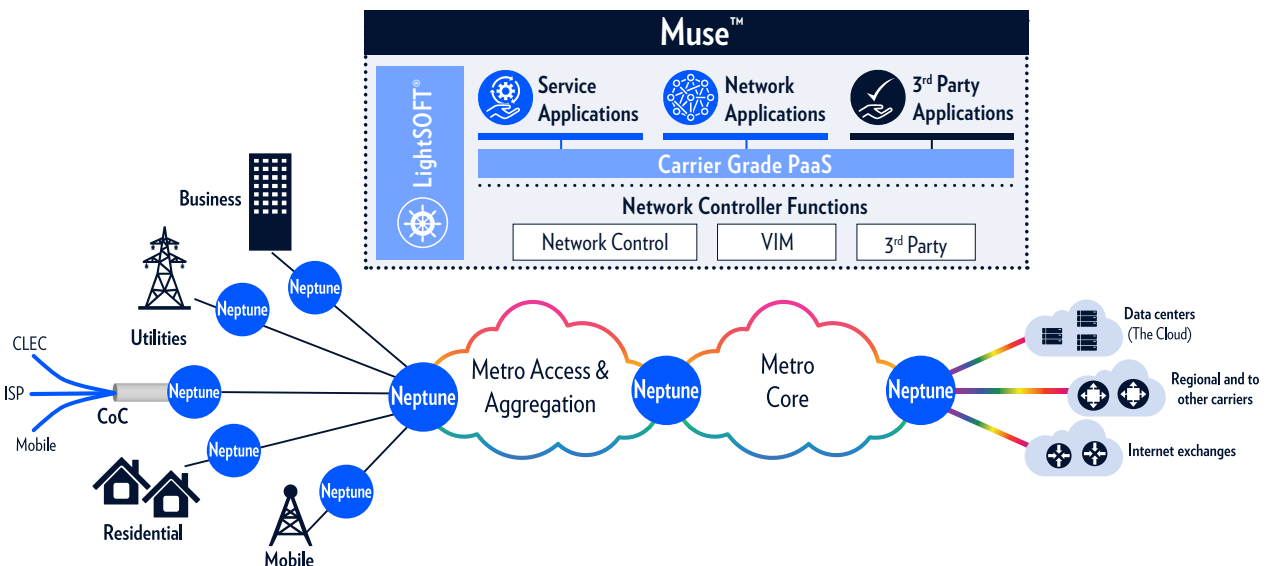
Muse™

LightSOFT®

Service Applications

Network Applications

3rd Party Applications

Carrier Grade PaaS

Network Controller Functions

Network Control

VIM

3rd Party

Business

Utilities

CLEC

ISP

Mobile

CoC

Residential

Mobile

Neptune

Neptune

Neptune

Neptune

Neptune

Neptune

Metro Access & Aggregation

Neptune

Metro Core

Neptune

Data centers (The Cloud)

Regional and to other carriers

Internet exchanges